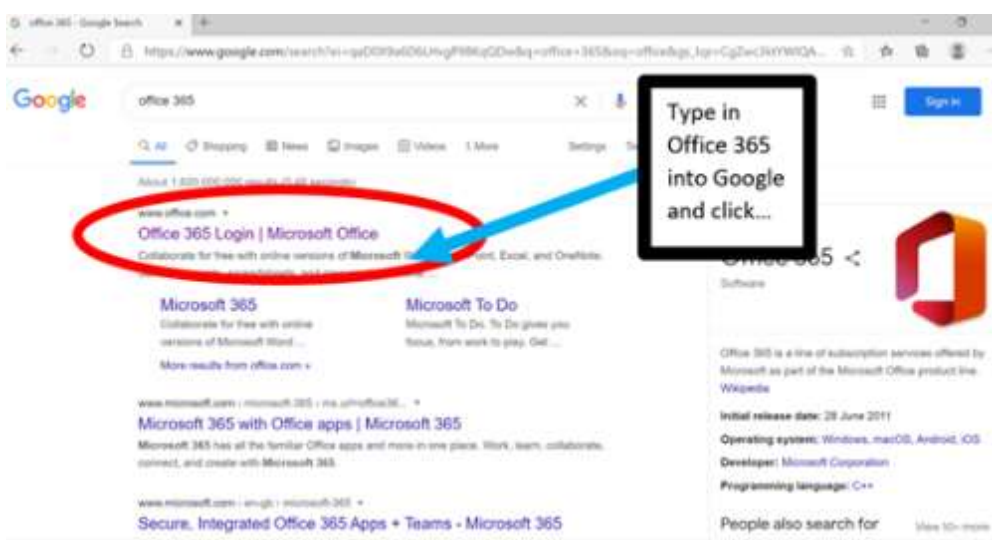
office 365 - Google Search
https://www.google.com/search?ei=qaDOX9s6D6Uh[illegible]

Google
office 365
Sign in

All Shopping News Images Videos More Settings

About 1,600,000,000 results (0.45 seconds)

www.office.com
Office 365 Login | Microsoft Office
Collaborate for free with online versions of Microsoft Word, PowerPoint, Excel, and OneNote. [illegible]

Microsoft 365
Collaborate for free with online versions of Microsoft Word ...

Microsoft To Do
Microsoft To Do. To Do gives you focus, from work to play. Get ...

More results from office.com »

www.microsoft.com › microsoft-365 › ms-office365...
Microsoft 365 with Office apps | Microsoft 365
Microsoft 365 has all the familiar Office apps and more in one place. Work, learn, collaborate, connect, and create with Microsoft 365.

www.microsoft.com › en-gb › microsoft-365
Secure, Integrated Office 365 Apps + Teams - Microsoft 365

Type in Office 365 into Google and click...

Office 365
Software

Office 365 is a line of subscription services offered by Microsoft as part of the Microsoft Office product line. Wikipedia

Initial release date: 28 June 2011
Operating system: Windows, macOS, Android, iOS
Developer: Microsoft Corporation
Programming language: C++

People also search for
View 10+ more